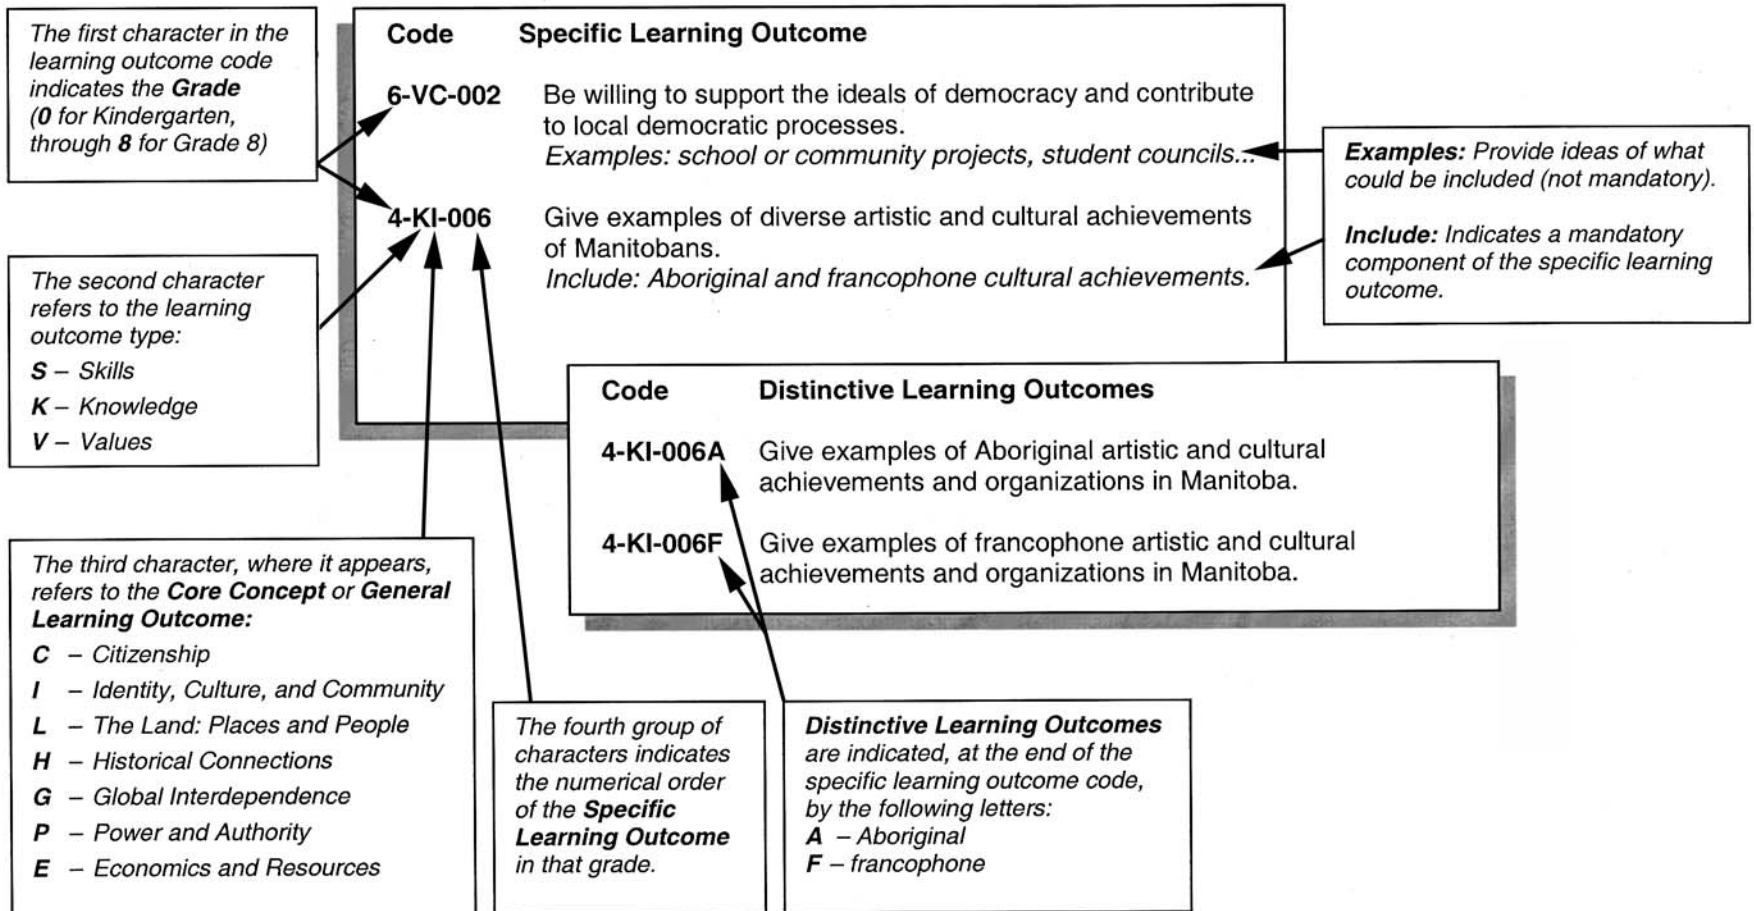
The first character in the learning outcome code indicates the **Grade** (**0** for Kindergarten, through **8** for Grade 8)

| Code | Specific Learning Outcome |
|---|---|
| 6-VC-002 | Be willing to support the ideals of democracy and contribute to local democratic processes. *Examples: school or community projects, student councils...* |
| 4-KI-006 | Give examples of diverse artistic and cultural achievements of Manitobans. *Include: Aboriginal and francophone cultural achievements.* |

**Examples:** Provide ideas of what could be included (not mandatory).

**Include:** Indicates a mandatory component of the specific learning outcome.

The second character refers to the learning outcome type:
**S** – Skills
**K** – Knowledge
**V** – Values

| Code | Distinctive Learning Outcomes |
|---|---|
| 4-KI-006A | Give examples of Aboriginal artistic and cultural achievements and organizations in Manitoba. |
| 4-KI-006F | Give examples of francophone artistic and cultural achievements and organizations in Manitoba. |

The third character, where it appears, refers to the **Core Concept** or **General Learning Outcome:**
**C** – Citizenship
**I** – Identity, Culture, and Community
**L** – The Land: Places and People
**H** – Historical Connections
**G** – Global Interdependence
**P** – Power and Authority
**E** – Economics and Resources

The fourth group of characters indicates the numerical order of the **Specific Learning Outcome** in that grade.

**Distinctive Learning Outcomes** are indicated, at the end of the specific learning outcome code, by the following letters:
**A** – Aboriginal
**F** – francophone